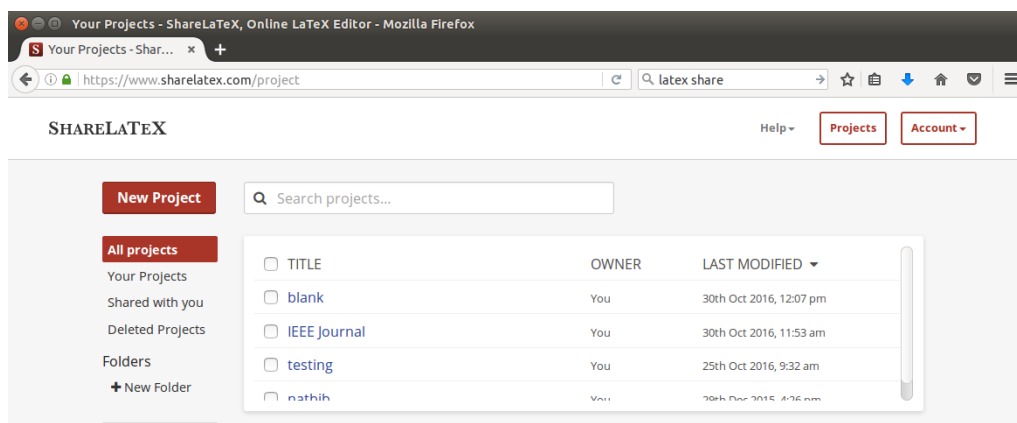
Your Projects - ShareLaTeX, Online LaTeX Editor - Mozilla Firefox

Your Projects - Shar... ×

https://www.sharelatex.com/project

latex share

SHARELATEX

Help ▾ Projects Account ▾

New Project

Search projects...

All projects
Your Projects
Shared with you
Deleted Projects

Folders
+ New Folder

| | TITLE | OWNER | LAST MODIFIED ▾ |
|---|---|---|---|
| | blank | You | 30th Oct 2016, 12:07 pm |
| | IEEE Journal | You | 30th Oct 2016, 11:53 am |
| | testing | You | 25th Oct 2016, 9:32 am |
| | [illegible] | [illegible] | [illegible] |